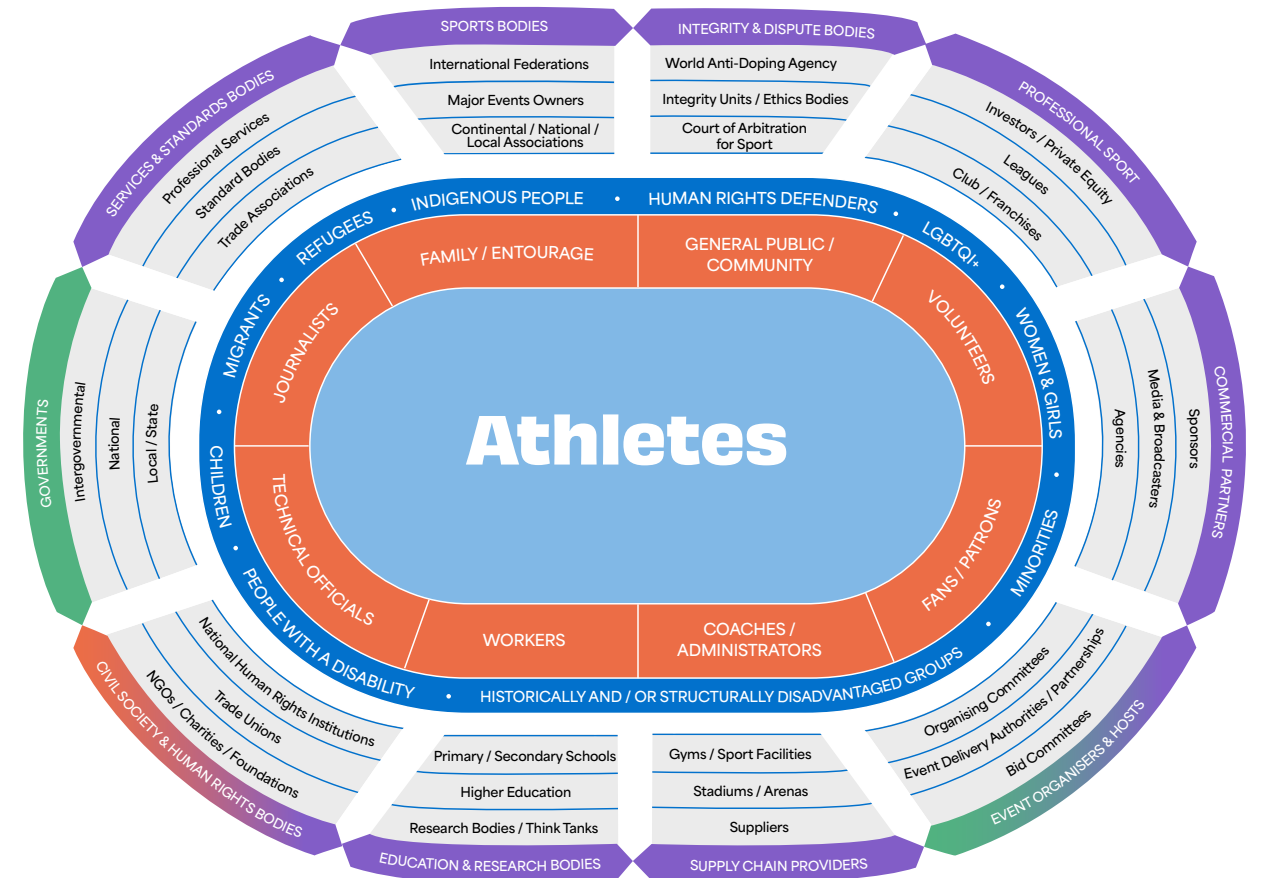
SPORTS BODIES
International Federations
Major Events Owners
Continental / National / Local Associations

INTEGRITY & DISPUTE BODIES
World Anti-Doping Agency
Integrity Units / Ethics Bodies
Court of Arbitration for Sport

PROFESSIONAL SPORT
Investors / Private Equity
Leagues
Club / Franchises

COMMERCIAL PARTNERS
Sponsors
Media & Broadcasters
Agencies

EVENT ORGANISERS & HOSTS
Organising Committees
Event Delivery Authorities / Partnerships
Bid Committees

SUPPLY CHAIN PROVIDERS
Gyms / Sport Facilities
Stadiums / Arenas
Suppliers

EDUCATION & RESEARCH BODIES
Primary / Secondary Schools
Higher Education
Research Bodies / Think Tanks

CIVIL SOCIETY & HUMAN RIGHTS BODIES
National Human Rights Institutions
Trade Unions
NGOs / Charities / Foundations

GOVERNMENTS
Intergovernmental
National
Local / State

SERVICES & STANDARDS BODIES
Professional Services
Standard Bodies
Trade Associations

INDIGENOUS PEOPLE • HUMAN RIGHTS DEFENDERS • LGBTQI+ • WOMEN & GIRLS • MINORITIES • HISTORICALLY AND / OR STRUCTURALLY DISADVANTAGED GROUPS • PEOPLE WITH A DISABILITY • CHILDREN • MIGRANTS • REFUGEES •

FAMILY / ENTOURAGE
GENERAL PUBLIC / COMMUNITY
VOLUNTEERS
FANS / PATRONS
COACHES / ADMINISTRATORS
WORKERS
TECHNICAL OFFICIALS
JOURNALISTS

Athletes